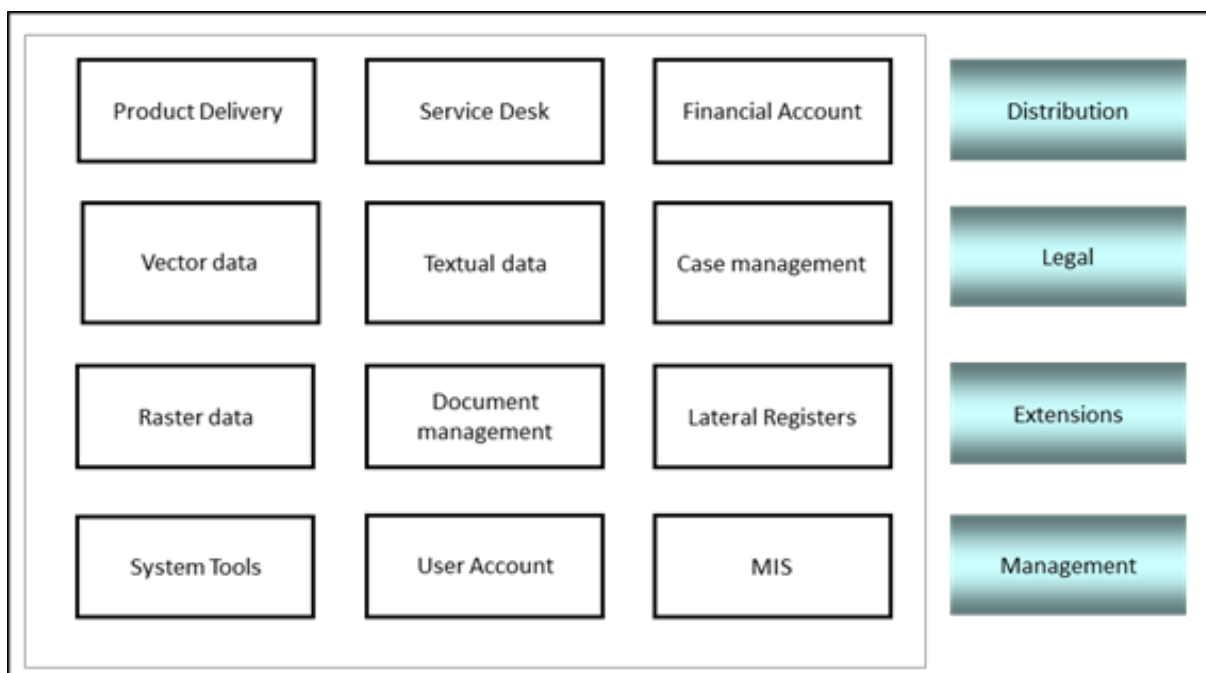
Product Delivery

Service Desk

Financial Account

Distribution

Vector data

Textual data

Case management

Legal

Raster data

Document management

Lateral Registers

Extensions

System Tools

User Account

MIS

Management